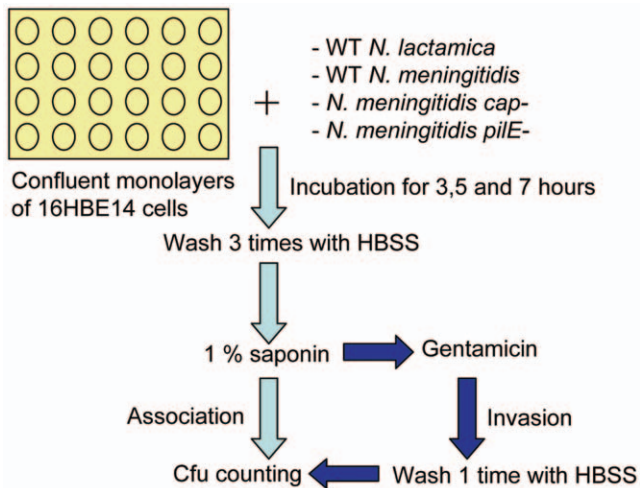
+

- WT N. lactamica
- WT N. meningitidis
- N. meningitidis cap-
- N. meningitidis pilE-

Confluent monolayers of 16HBE14 cells

Incubation for 3,5 and 7 hours

Wash 3 times with HBSS

1 % saponin

Gentamicin

Association

Invasion

Cfu counting

Wash 1 time with HBSS